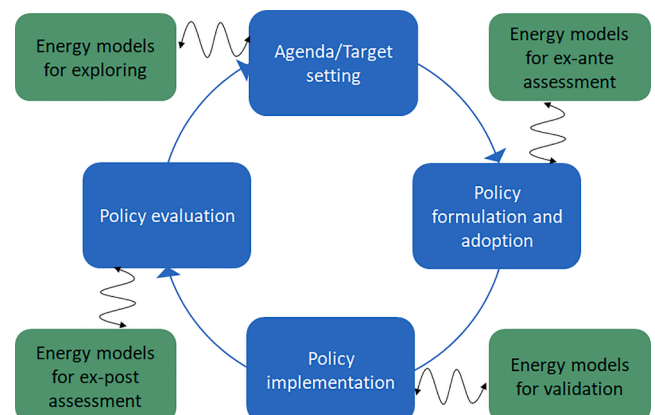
Energy models for exploring

Agenda/Target setting

Energy models for ex-ante assessment

Policy evaluation

Policy formulation and adoption

Energy models for ex-post assessment

Policy implementation

Energy models for validation